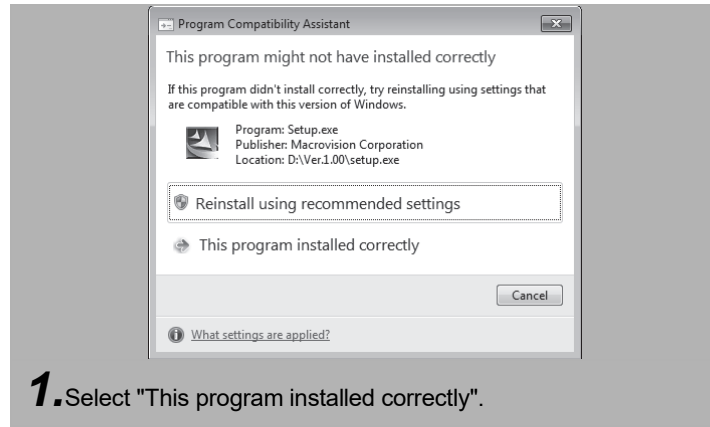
Program Compatibility Assistant

This program might not have installed correctly

If this program didn't install correctly, try reinstalling using settings that are compatible with this version of Windows.

Program: Setup.exe
Publisher: Macrovision Corporation
Location: D:\Ver.1.00\setup.exe

Reinstall using recommended settings

This program installed correctly

Cancel

What settings are applied?

1. Select "This program installed correctly".